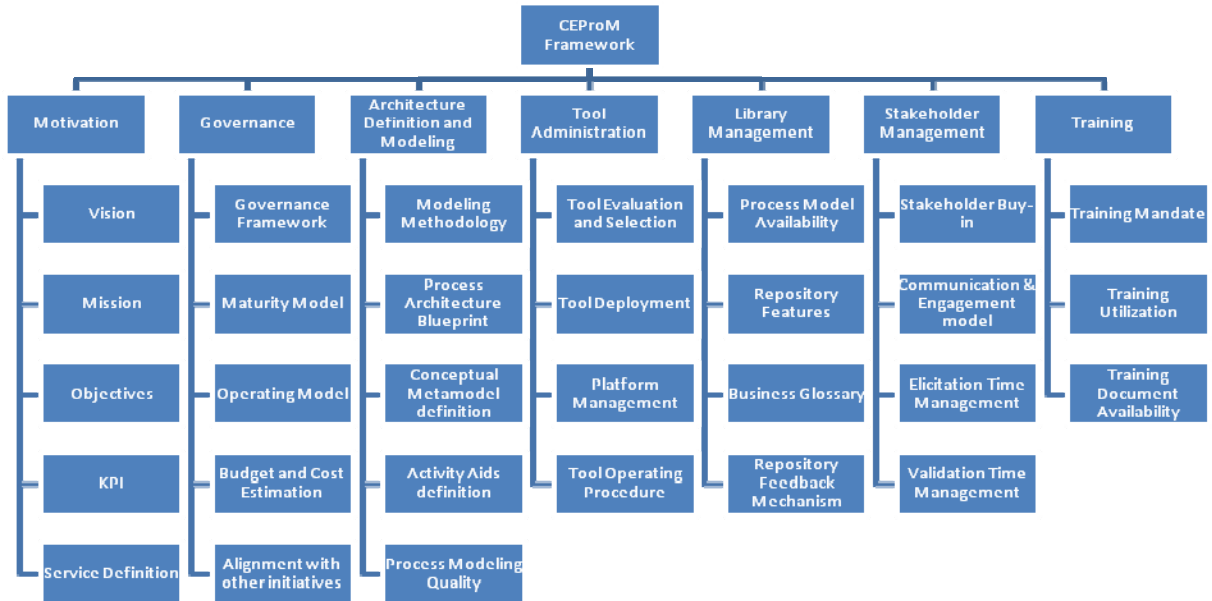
CEProM Framework

Motivation

Vision

Mission

Objectives

KPI

Service Definition

Governance

Governance Framework

Maturity Model

Operating Model

Budget and Cost Estimation

Alignment with other initiatives

Architecture Definition and Modeling

Modeling Methodology

Process Architecture Blueprint

Conceptual Metamodel definition

Activity Aids definition

Process Modeling Quality

Tool Administration

Tool Evaluation and Selection

Tool Deployment

Platform Management

Tool Operating Procedure

Library Management

Process Model Availability

Repository Features

Business Glossary

Repository Feedback Mechanism

Stakeholder Management

Stakeholder Buy-in

Communication & Engagement model

Elicitation Time Management

Validation Time Management

Training

Training Mandate

Training Utilization

Training Document Availability